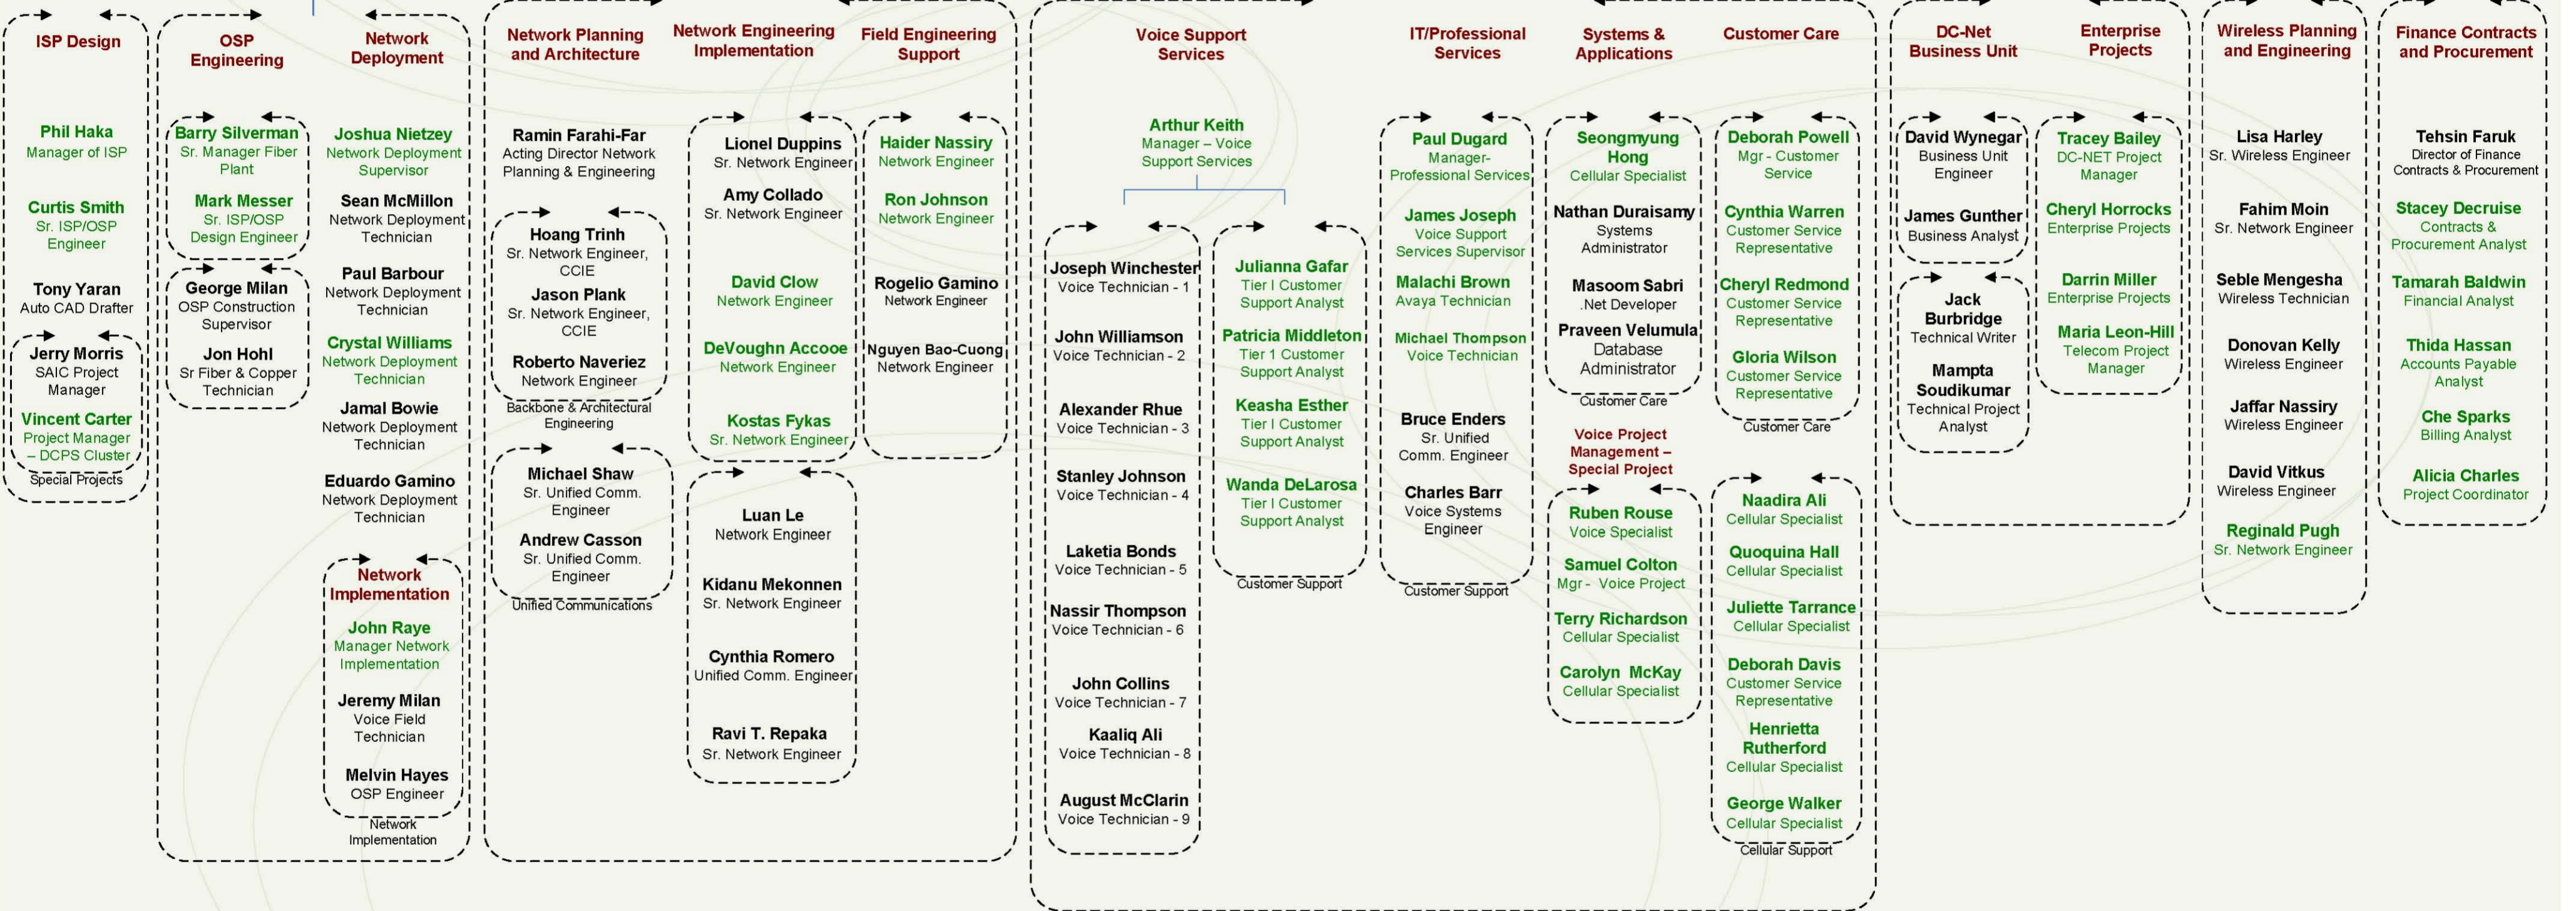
ISP Design

Phil Haka
Manager of ISP

Curtis Smith
Sr. ISP/OSP Engineer

Tony Yaran
Auto CAD Drafter

Jerry Morris
SAIC Project Manager

Vincent Carter
Project Manager – DCPS Cluster

Special Projects

OSP Engineering

Barry Silverman
Sr. Manager Fiber Plant

Mark Messer
Sr. ISP/OSP Design Engineer

George Milan
OSP Construction Supervisor

Jon Hohl
Sr Fiber & Copper Technician

Network Deployment

Joshua Nietzey
Network Deployment Supervisor

Sean McMillon
Network Deployment Technician

Paul Barbour
Network Deployment Technician

Crystal Williams
Network Deployment Technician

Jamal Bowie
Network Deployment Technician

Eduardo Gamino
Network Deployment Technician

Network Implementation

John Raye
Manager Network Implementation

Jeremy Milan
Voice Field Technician

Melvin Hayes
OSP Engineer

Network Implementation

Network Planning and Architecture

Ramin Farahi-Far
Acting Director Network Planning & Engineering

Hoang Trinh
Sr. Network Engineer, CCIE

Jason Plank
Sr. Network Engineer, CCIE

Roberto Naveriez
Network Engineer

Backbone & Architectural Engineering

Michael Shaw
Sr. Unified Comm. Engineer

Andrew Casson
Sr. Unified Comm. Engineer

Unified Communications

Network Engineering Implementation

Lionel Duppins
Sr. Network Engineer

Amy Collado
Sr. Network Engineer

David Clow
Network Engineer

DeVoughn Accooe
Network Engineer

Kostas Fykas
Sr. Network Engineer

Luan Le
Network Engineer

Kidanu Mekonnen
Sr. Network Engineer

Cynthia Romero
Unified Comm. Engineer

Ravi T. Repaka
Sr. Network Engineer

Field Engineering Support

Haider Nassiry
Network Engineer

Ron Johnson
Network Engineer

Rogelio Gamino
Network Engineer

Nguyen Bao-Cuong
Network Engineer

Voice Support Services

Arthur Keith
Manager – Voice Support Services

Joseph Winchester
Voice Technician - 1

John Williamson
Voice Technician - 2

Alexander Rhue
Voice Technician - 3

Stanley Johnson
Voice Technician - 4

Laketia Bonds
Voice Technician - 5

Nassir Thompson
Voice Technician - 6

John Collins
Voice Technician - 7

Kaaliq Ali
Voice Technician - 8

August McClarin
Voice Technician - 9

Julianna Gafar
Tier I Customer Support Analyst

Patricia Middleton
Tier 1 Customer Support Analyst

Keasha Esther
Tier I Customer Support Analyst

Wanda DeLarosa
Tier I Customer Support Analyst

Customer Support

IT/Professional Services

Paul Dugard
Manager- Professional Services

James Joseph
Voice Support Services Supervisor

Malachi Brown
Avaya Technician

Michael Thompson
Voice Technician

Bruce Enders
Sr. Unified Comm. Engineer

Charles Barr
Voice Systems Engineer

Customer Support

Systems & Applications

Seongmyung Hong
Cellular Specialist

Nathan Duraisamy
Systems Administrator

Masoom Sabri
.Net Developer

Praveen Velumula
Database Administrator

Customer Care

Voice Project Management – Special Project

Ruben Rouse
Voice Specialist

Samuel Colton
Mgr - Voice Project

Terry Richardson
Cellular Specialist

Carolyn McKay
Cellular Specialist

Customer Care

Deborah Powell
Mgr - Customer Service

Cynthia Warren
Customer Service Representative

Cheryl Redmond
Customer Service Representative

Gloria Wilson
Customer Service Representative

Customer Care

Naadira Ali
Cellular Specialist

Quoquina Hall
Cellular Specialist

Juliette Tarrance
Cellular Specialist

Deborah Davis
Customer Service Representative

Henrietta Rutherford
Cellular Specialist

George Walker
Cellular Specialist

Cellular Support

DC-Net Business Unit

David Wynegar
Business Unit Engineer

James Gunther
Business Analyst

Jack Burbridge
Technical Writer

Mampta Soudikumar
Technical Project Analyst

Enterprise Projects

Tracey Bailey
DC-NET Project Manager

Cheryl Horrocks
Enterprise Projects

Darrin Miller
Enterprise Projects

Maria Leon-Hill
Telecom Project Manager

Wireless Planning and Engineering

Lisa Harley
Sr. Wireless Engineer

Fahim Moin
Sr. Network Engineer

Seble Mengesha
Wireless Technician

Donovan Kelly
Wireless Engineer

Jaffar Nassiry
Wireless Engineer

David Vitkus
Wireless Engineer

Reginald Pugh
Sr. Network Engineer

Finance Contracts and Procurement

Tehsin Faruk
Director of Finance Contracts & Procurement

Stacey Decruise
Contracts & Procurement Analyst

Tamarah Baldwin
Financial Analyst

Thida Hassan
Accounts Payable Analyst

Che Sparks
Billing Analyst

Alicia Charles
Project Coordinator